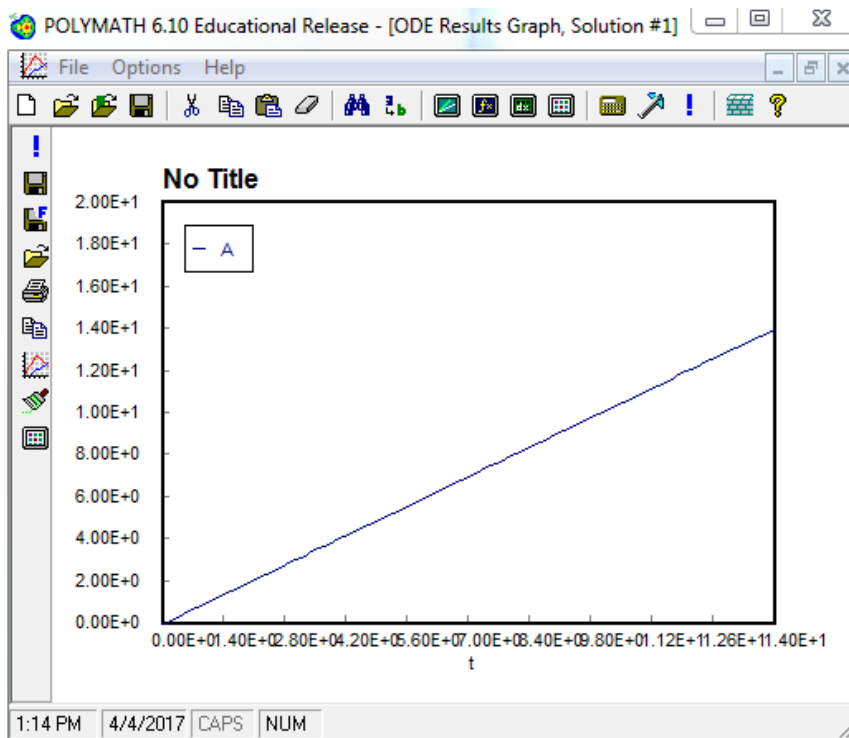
POLYMATH 6.10 Educational Release - [ODE Results Graph, Solution #1]

File Options Help

No Title

A

2.00E+1
1.80E+1
1.60E+1
1.40E+1
1.20E+1
1.00E+1
8.00E+0
6.00E+0
4.00E+0
2.00E+0
0.00E+0

0.00E+01.40E+02.80E+04.20E+05.60E+07.00E+08.40E+09.80E+01.12E+11.26E+11.40E+1

t

1:14 PM | 4/4/2017 | CAPS | NUM